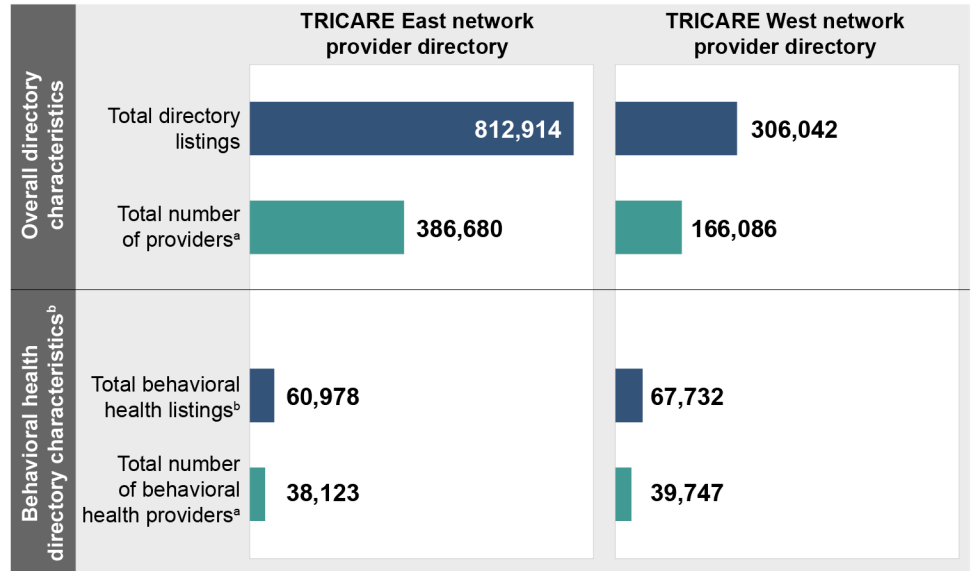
| | | TRICARE East network provider directory | TRICARE West network provider directory |
|---|---|---|---|
| Overall directory characteristics | Total directory listings | 812,914 | 306,042 |
| | Total number of providers$^a$ | 386,680 | 166,086 |
| Behavioral health directory characteristics$^b$ | Total behavioral health listings$^b$ | 60,978 | 67,732 |
| | Total number of behavioral health providers$^a$ | 38,123 | 39,747 |